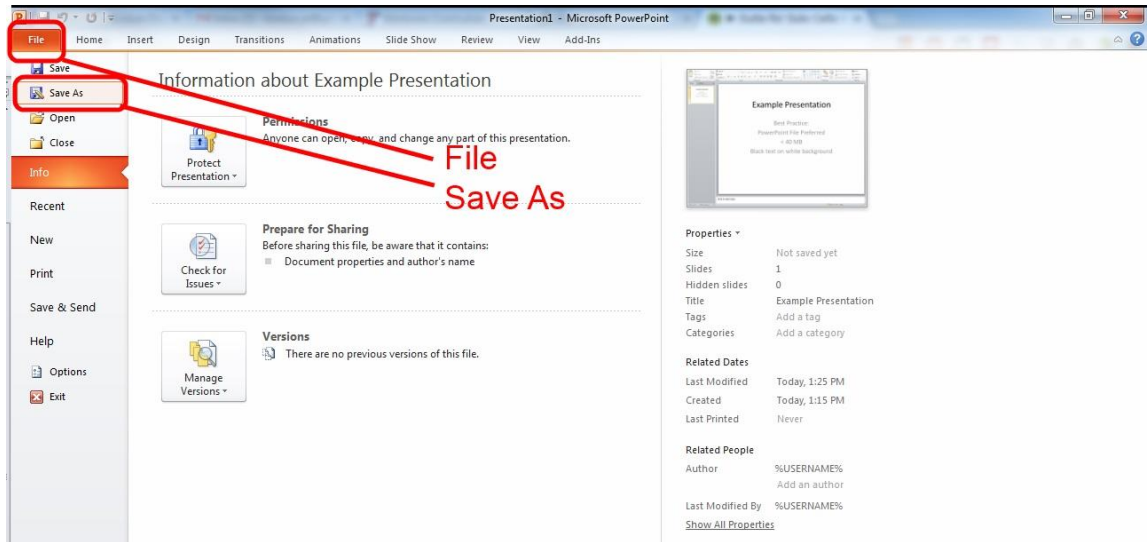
Presentation1 - Microsoft PowerPoint

File Home Insert Design Transitions Animations Slide Show Review View Add-Ins

Save
Save As
Open
Close
Info
Recent
New
Print
Save & Send
Help
Options
Exit

Information about Example Presentation

Protect Presentation

Permissions
Anyone can open, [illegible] and change any part of this presentation.

File

Save As

Check for Issues

Prepare for Sharing
Before sharing this file, be aware that it contains:
Document properties and author's name

Manage Versions

Versions
There are no previous versions of this file.

Example Presentation

Best Practice:
PowerPoint File Preferred
< 40 MB
Black text on white background

Properties

| | |
|---|---|
| Size | Not saved yet |
| Slides | 1 |
| Hidden slides | 0 |
| Title | Example Presentation |
| Tags | Add a tag |
| Categories | Add a category |

Related Dates

| | |
|---|---|
| Last Modified | Today, 1:25 PM |
| Created | Today, 1:15 PM |
| Last Printed | Never |

Related People

| | |
|---|---|
| Author | %USERNAME% |
| | Add an author |
| Last Modified By | %USERNAME% |

Show All Properties